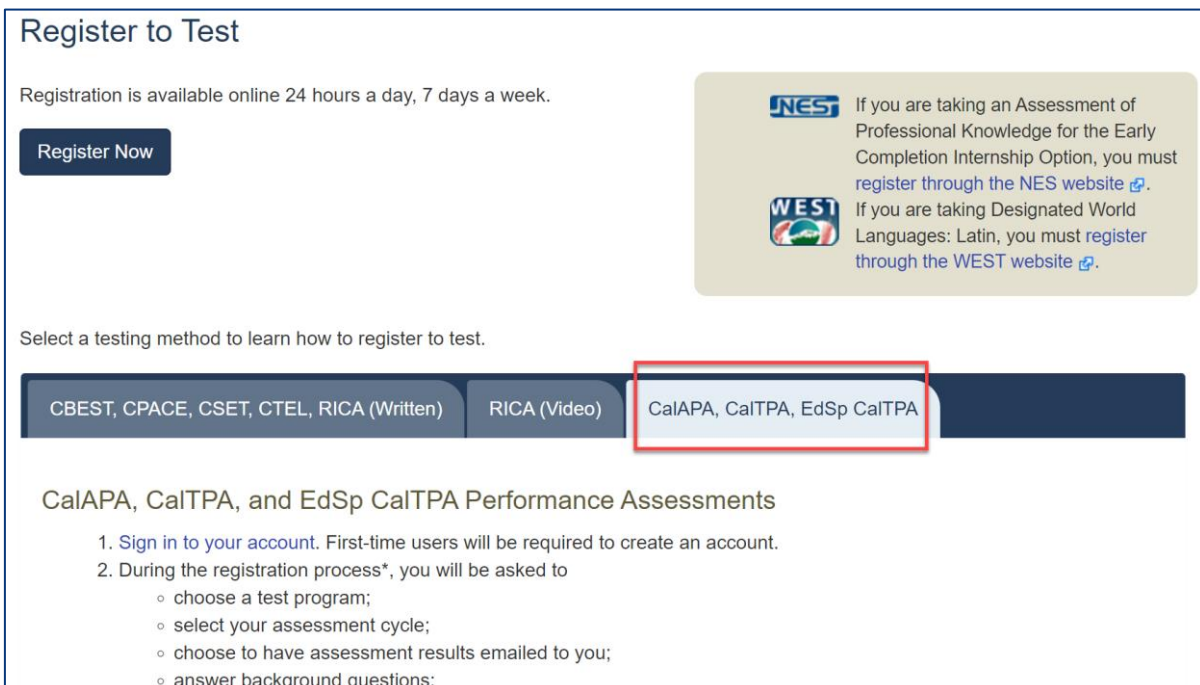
Register to Test

Registration is available online 24 hours a day, 7 days a week.

Register Now

NES If you are taking an Assessment of Professional Knowledge for the Early Completion Internship Option, you must register through the NES website.

WEST If you are taking Designated World Languages: Latin, you must register through the WEST website.

Select a testing method to learn how to register to test.

CBEST, CPACE, CSET, CTEL, RICA (Written) | RICA (Video) | CalAPA, CalTPA, EdSp CalTPA

CalAPA, CalTPA, and EdSp CalTPA Performance Assessments

1. Sign in to your account. First-time users will be required to create an account.
2. During the registration process*, you will be asked to
◦ choose a test program;
◦ select your assessment cycle;
◦ choose to have assessment results emailed to you;
◦ answer background questions;